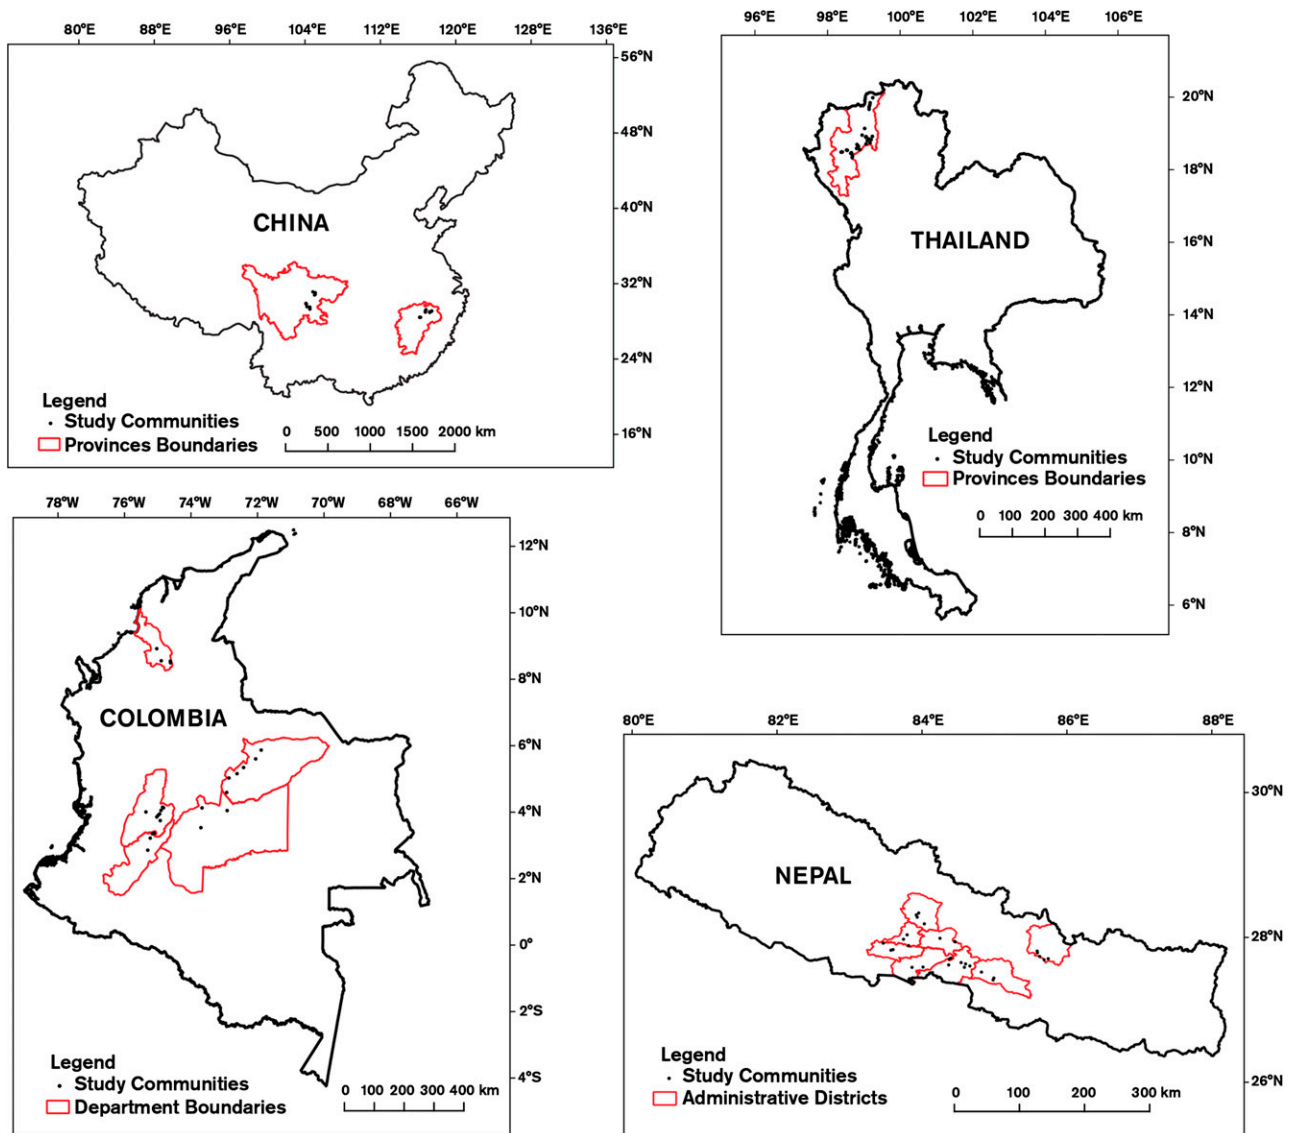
80°E 88°E 96°E 104°E 112°E 120°E 128°E 136°E
56°N
48°N
40°N
32°N
24°N
16°N
CHINA
Legend
Study Communities
Provinces Boundaries
0 500 1000 1500 2000 km

96°E 98°E 100°E 102°E 104°E 106°E
20°N
18°N
16°N
14°N
12°N
10°N
8°N
6°N
THAILAND
Legend
Study Communities
Provinces Boundaries
0 100 200 300 400 km

78°W 76°W 74°W 72°W 70°W 68°W 66°W
12°N
10°N
8°N
6°N
4°N
2°N
0°
2°S
4°S
COLOMBIA
Legend
Study Communities
Department Boundaries
0 100 200 300 400 km

80°E 82°E 84°E 86°E 88°E
30°N
28°N
26°N
NEPAL
Legend
Study Communities
Administrative Districts
0 100 200 300 km